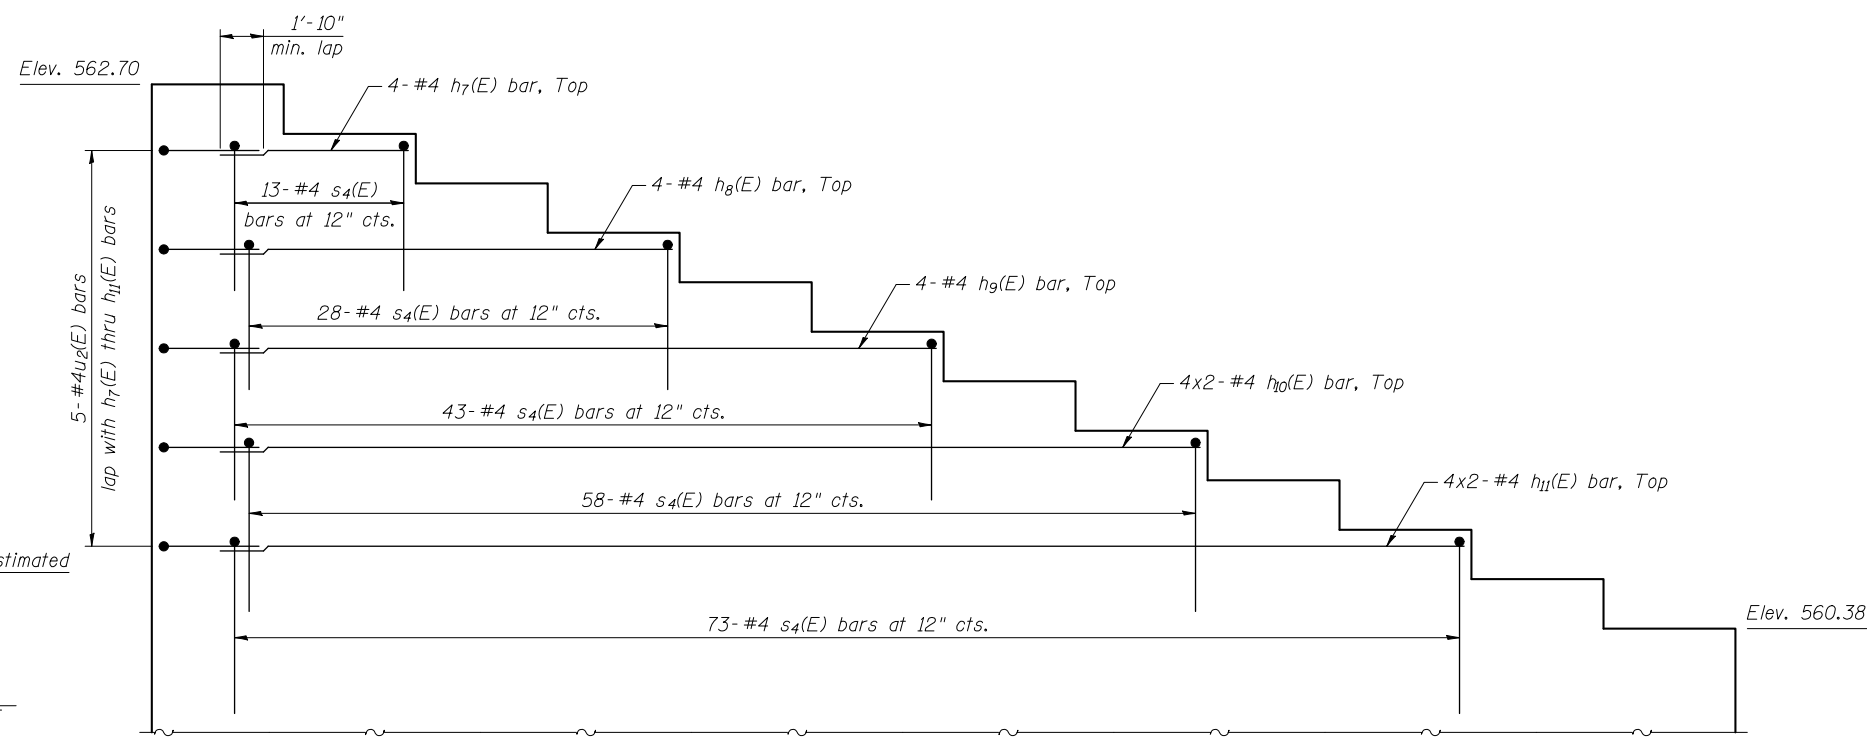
1'-10"
min. lap

Elev. 562.70

4-#4 $h_7$(E) bar, Top

13-#4 $s_4$(E)
bars at 12" cts.

4-#4 $h_8$(E) bar, Top

5-#4$u_2$(E) bars
lap with $h_7$(E) thru $h_{11}$(E) bars

28-#4 $s_4$(E) bars at 12" cts.

4-#4 $h_9$(E) bar, Top

43-#4 $s_4$(E) bars at 12" cts.

4x2-#4 $h_{10}$(E) bar, Top

58-#4 $s_4$(E) bars at 12" cts.

4x2-#4 $h_{11}$(E) bar, Top

stimated

73-#4 $s_4$(E) bars at 12" cts.

Elev. 560.38